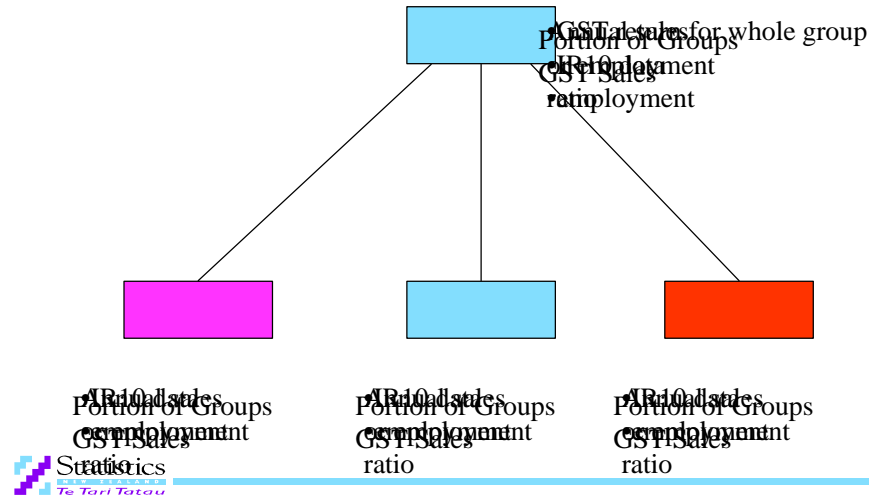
•GST sales for whole group
•IR10 data
•employment
Portion of Groups
GST Sales
ratio

•Annual sales
•employment
Portion of Groups
GST Sales
ratio

•Annual sales
•employment
Portion of Groups
GST Sales
ratio

•Annual sales
•employment
Portion of Groups
GST Sales
ratio

Statistics
NEW ZEALAND
Te Tari Tatau